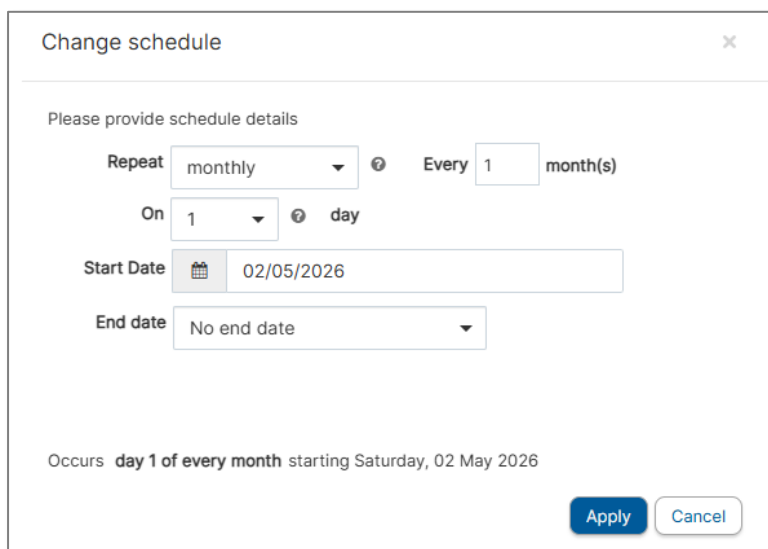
Change schedule

×

Please provide schedule details

Repeat monthly Every 1 month(s)

On 1 day

Start Date 02/05/2026

End date No end date

Occurs **day 1 of every month** starting Saturday, 02 May 2026

Apply Cancel